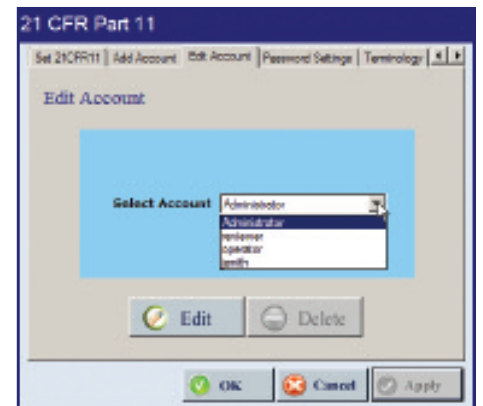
21 CFR Part 11

Set 21CFR11 | Add Account | Edit Account | Password Settings | Terminology

Edit Account

Select Account Administrator

Administrator
reviewer
operator
smith

Edit Delete

OK Cancel Apply